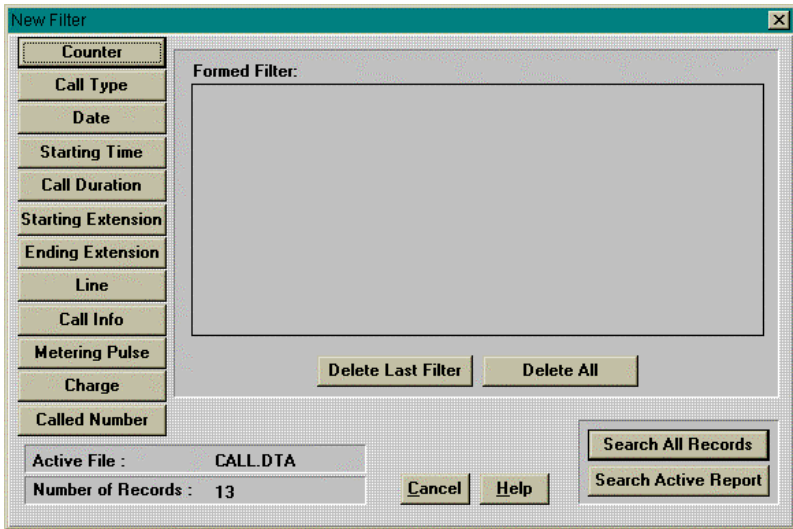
New Filter

Counter
Call Type
Date
Starting Time
Call Duration
Starting Extension
Ending Extension
Line
Call Info
Metering Pulse
Charge
Called Number

Formed Filter:

Delete Last Filter
Delete All

Active File : CALL.DTA
Number of Records : 13

Cancel
Help

Search All Records
Search Active Report